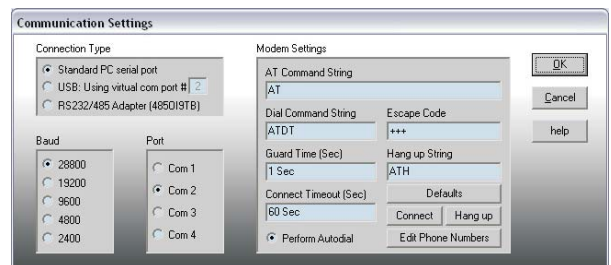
Communication Settings

Connection Type
Standard PC serial port
USB: Using virtual com port # 2
RS232/485 Adapter (485OI9TB)

Baud
28800
19200
9600
4800
2400

Port
Com 1
Com 2
Com 3
Com 4

Modem Settings
AT Command String
AT
Dial Command String
ATDT
Escape Code
+++
Guard Time (Sec)
1 Sec
Hang up String
ATH
Connect Timeout (Sec)
60 Sec
Defaults
Connect
Hang up
Perform Autodial
Edit Phone Numbers

OK
Cancel
help